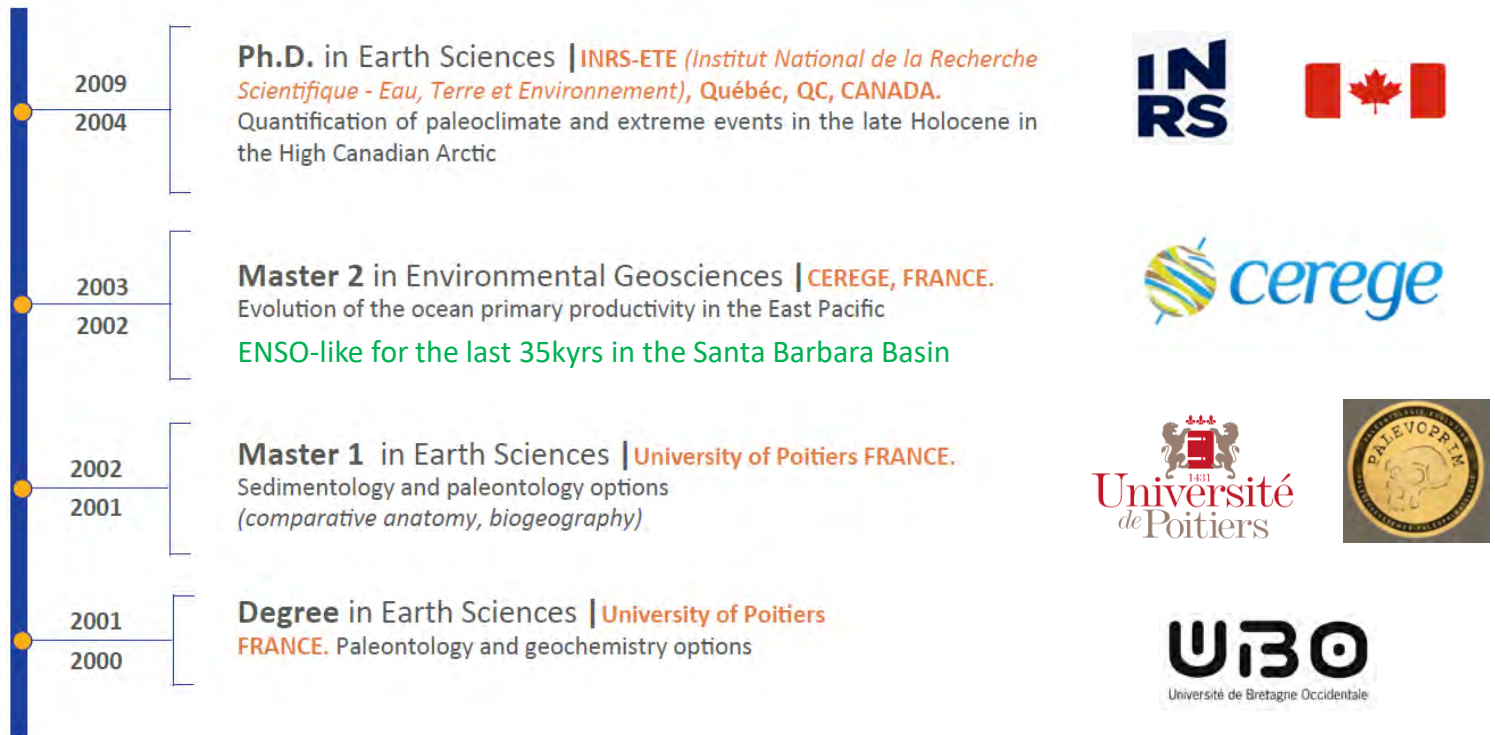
2009
2004

Ph.D. in Earth Sciences | INRS-ETE (Institut National de la Recherche Scientifique - Eau, Terre et Environnement), Québéc, QC, CANADA.
Quantification of paleoclimate and extreme events in the late Holocene in the High Canadian Arctic

INRS

2003
2002

Master 2 in Environmental Geosciences | CEREGE, FRANCE.
Evolution of the ocean primary productivity in the East Pacific
ENSO-like for the last 35kyrs in the Santa Barbara Basin

cerege

2002
2001

Master 1 in Earth Sciences | University of Poitiers FRANCE.
Sedimentology and paleontology options
(comparative anatomy, biogeography)

1431
Université de Poitiers

PALEVOPRIM

2001
2000

Degree in Earth Sciences | University of Poitiers FRANCE. Paleontology and geochemistry options

UBO
Université de Bretagne Occidentale